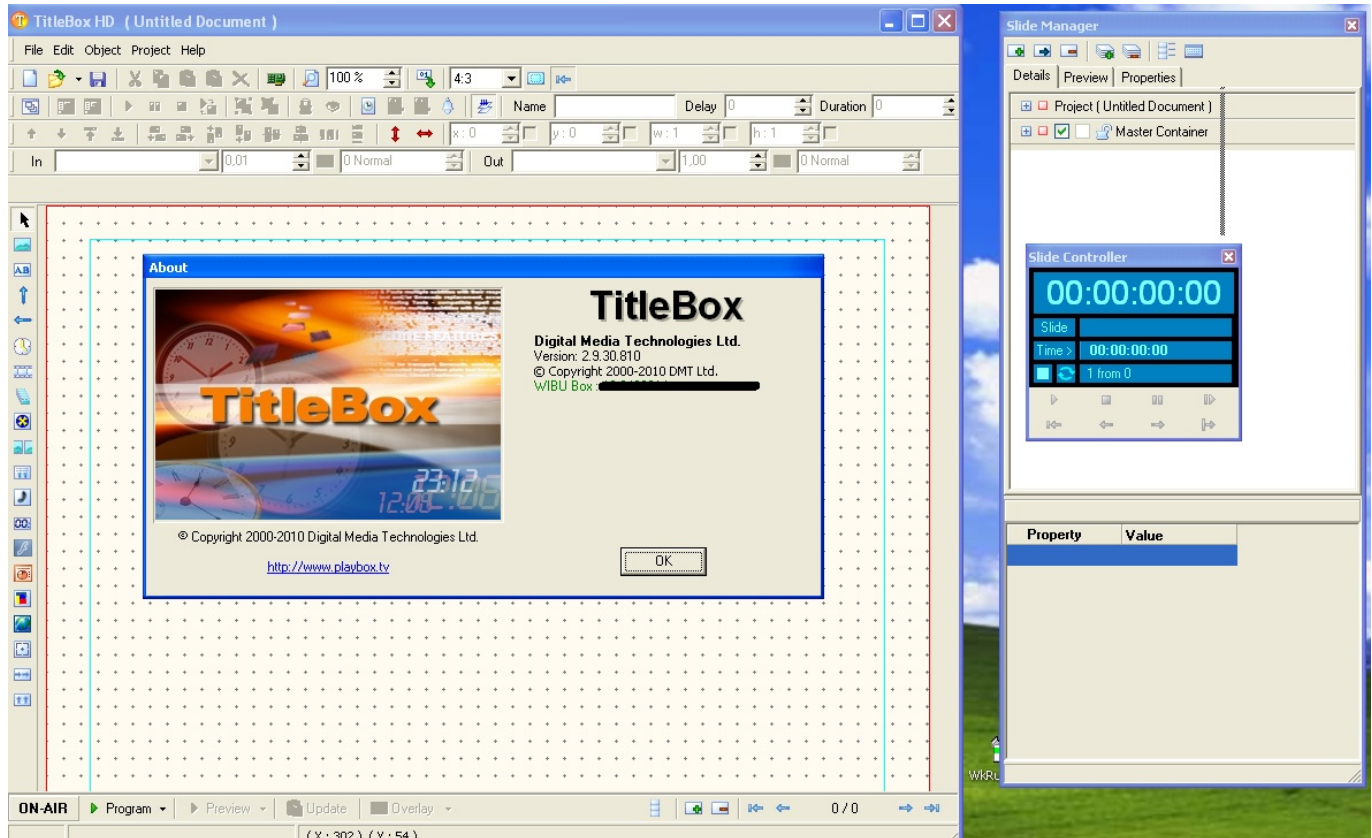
TitleBox HD ( Untitled Document )

File Edit Object Project Help

100 %

4:3

Name

Delay 0

Duration 0

x: 0

y: 0

w: 1

h: 1

In

0,01

0 Normal

Out

1,00

0 Normal

AB

About

TitleBox

23:12

12:0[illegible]

TitleBox

Digital Media Technologies Ltd.
Version: 2.9.30.810
© Copyright 2000-2010 DMT Ltd.
WIBU Box : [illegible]

© Copyright 2000-2010 Digital Media Technologies Ltd.

http://www.playbox.tv

OK

ON-AIR

Program

Preview

Update

Overlay

0 / 0

( X : 302 ) ( Y : 54 )

Slide Manager

Details

Preview

Properties

Project ( Untitled Document )

Master Container

Slide Controller

00:00:00:00

Slide

Time >

00:00:00:00

1 from 0

Property

Value

WkR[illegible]